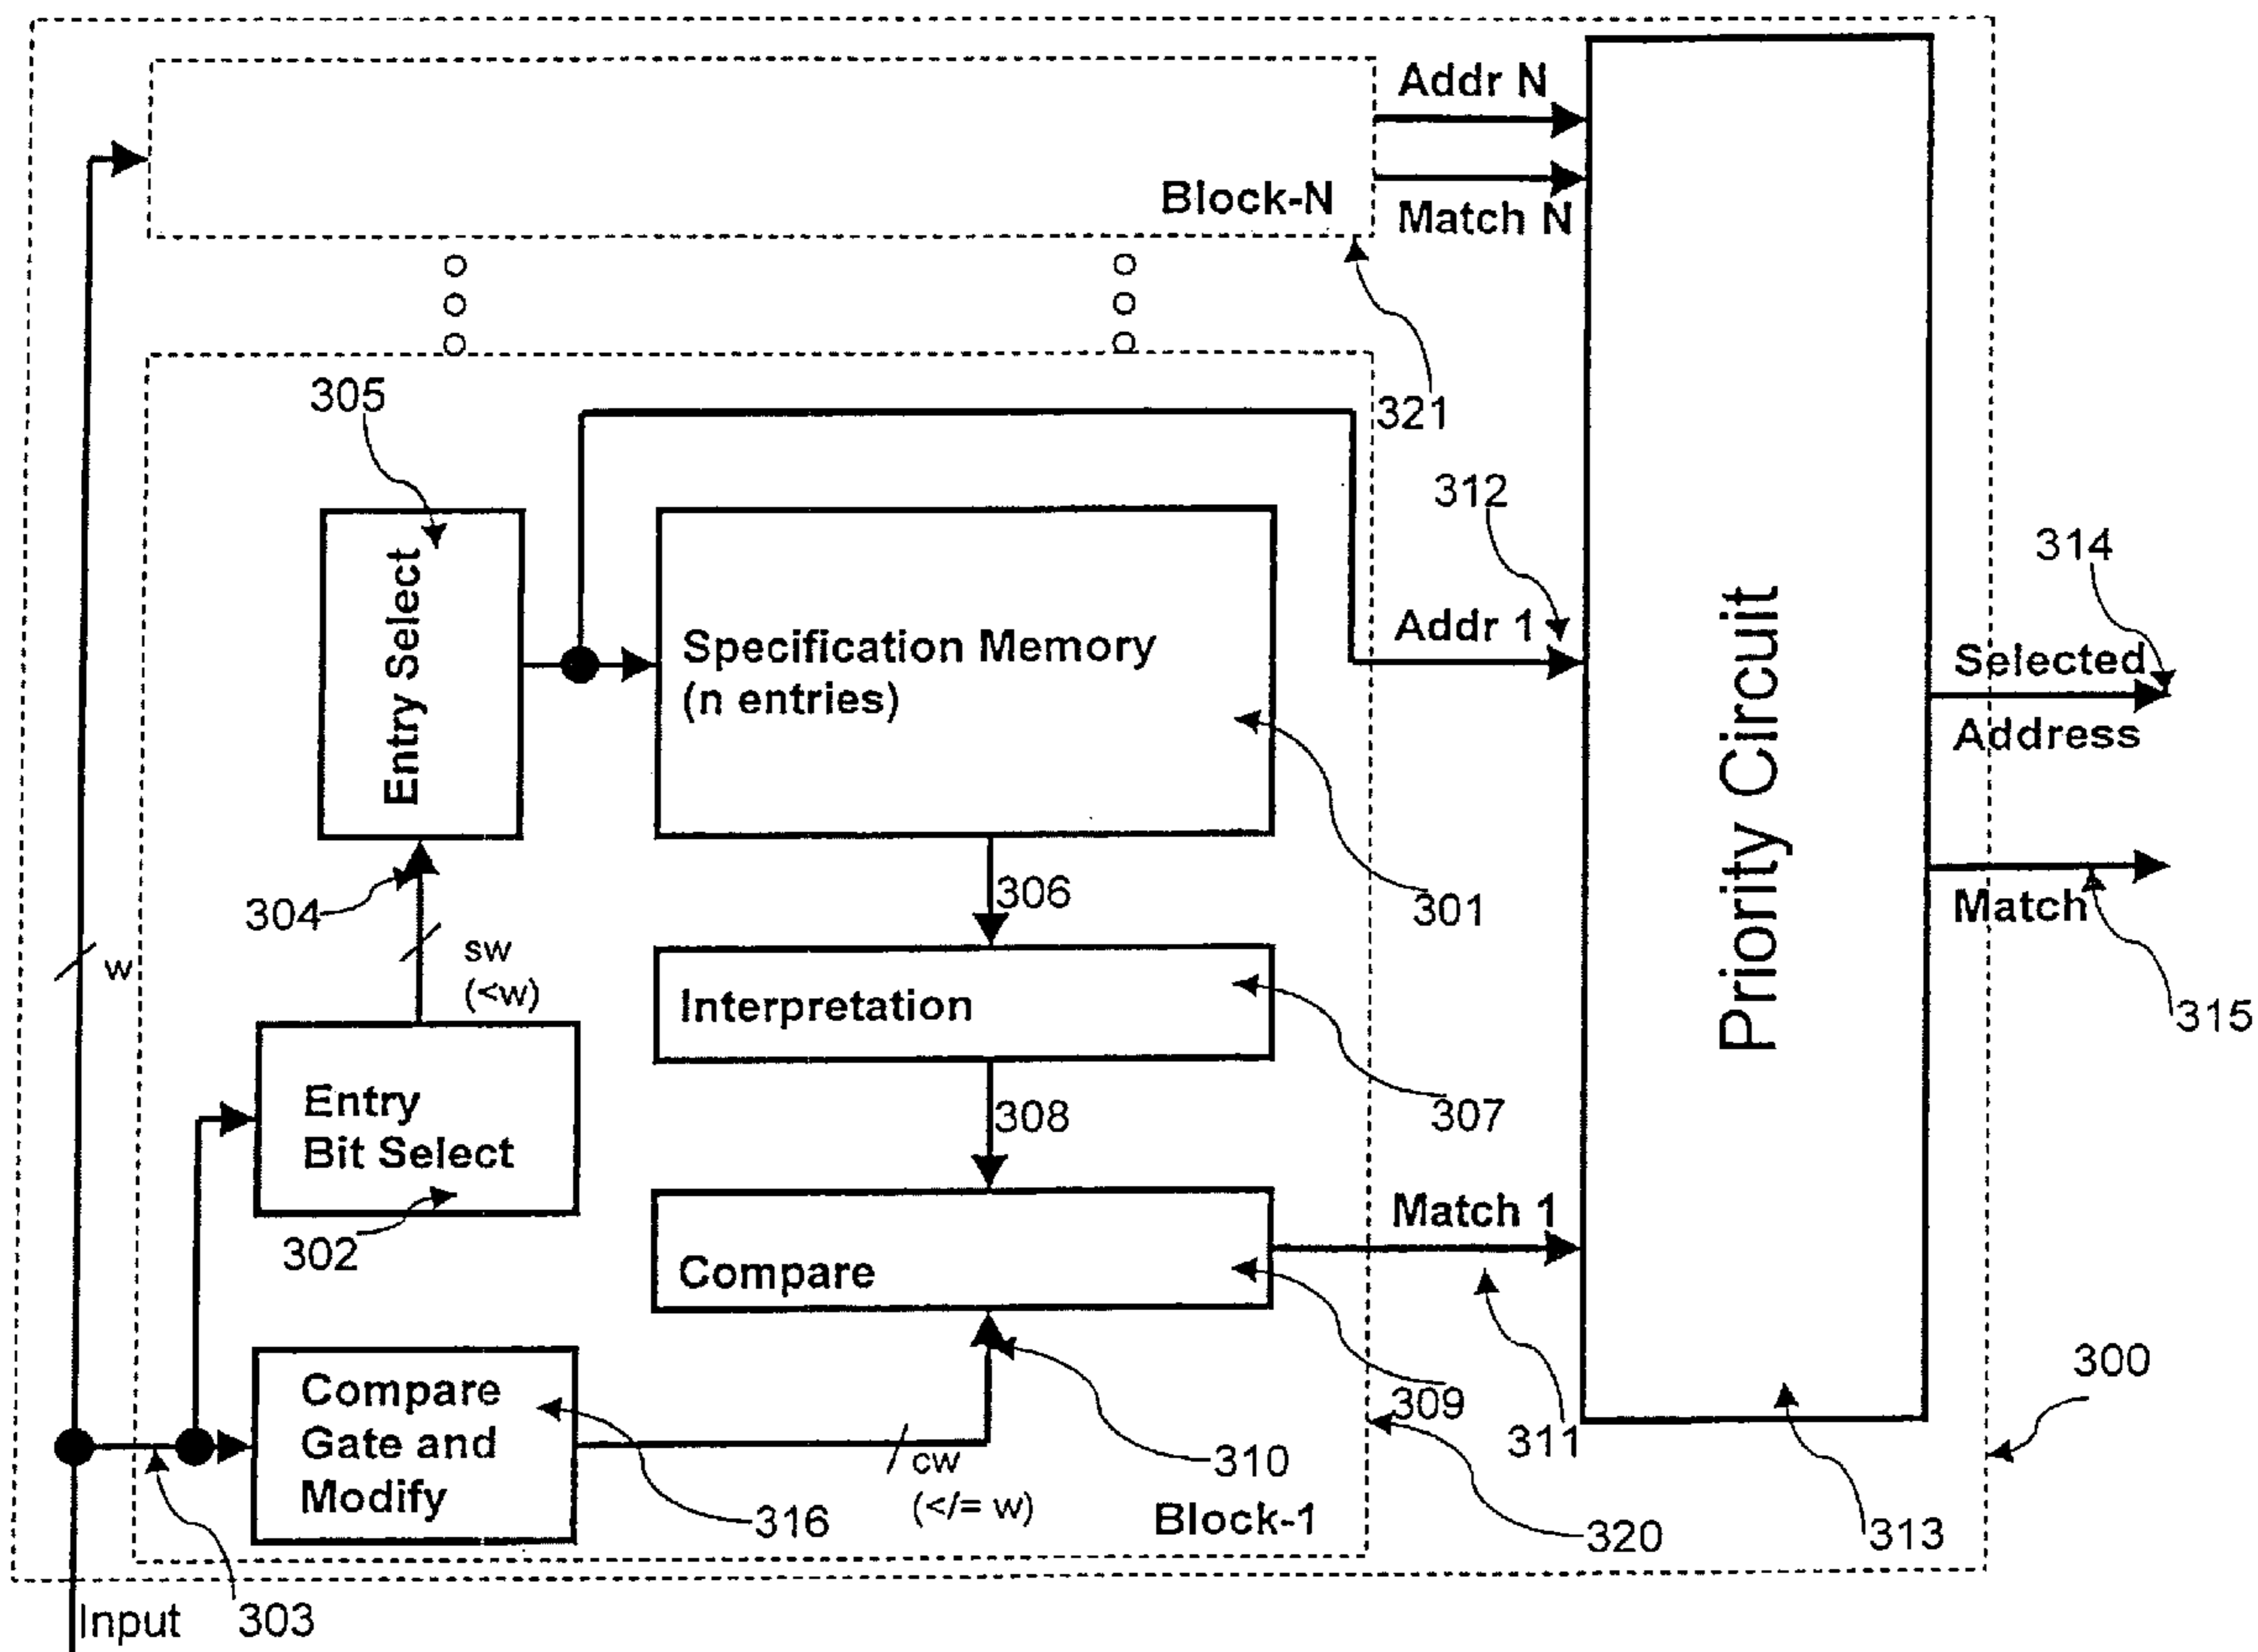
Addr N
Block-N
Match N
321
305
Entry Select
Specification Memory
(n entries)
312
Addr 1
Priority Circuit
314
Selected
Address
304
306
301
Match
w
sw
(<w)
Interpretation
315
307
Entry
Bit Select
308
302
Match 1
Compare
300
Compare
Gate and
Modify
309
311
310
cw
(</= w)
316
Block-1
320
313
Input
303